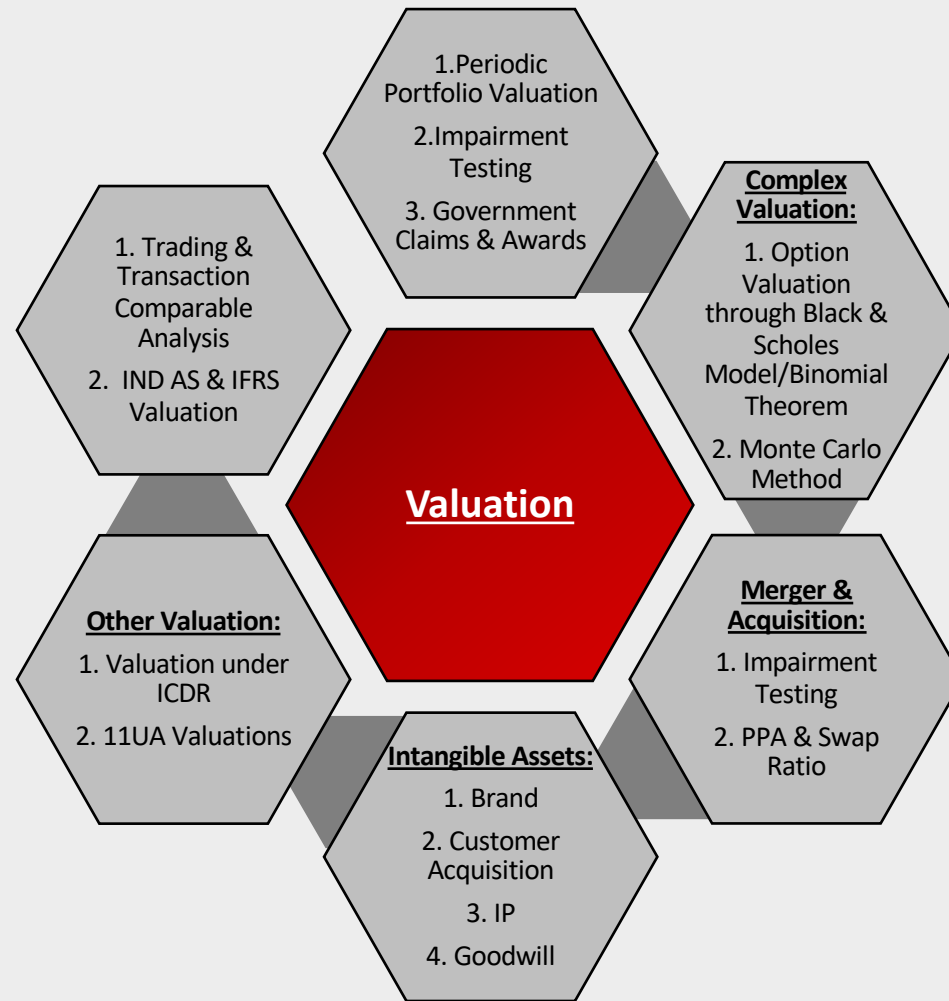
1.Periodic Portfolio Valuation

2.Impairment Testing

3. Government Claims & Awards

1. Trading & Transaction Comparable Analysis

2. IND AS & IFRS Valuation

Complex Valuation:

1. Option Valuation through Black & Scholes Model/Binomial Theorem

2. Monte Carlo Method

Valuation

Other Valuation:

1. Valuation under ICDR

2. 11UA Valuations

Merger & Acquisition:

1. Impairment Testing

2. PPA & Swap Ratio

Intangible Assets:

1. Brand

2. Customer Acquisition

3. IP

4. Goodwill